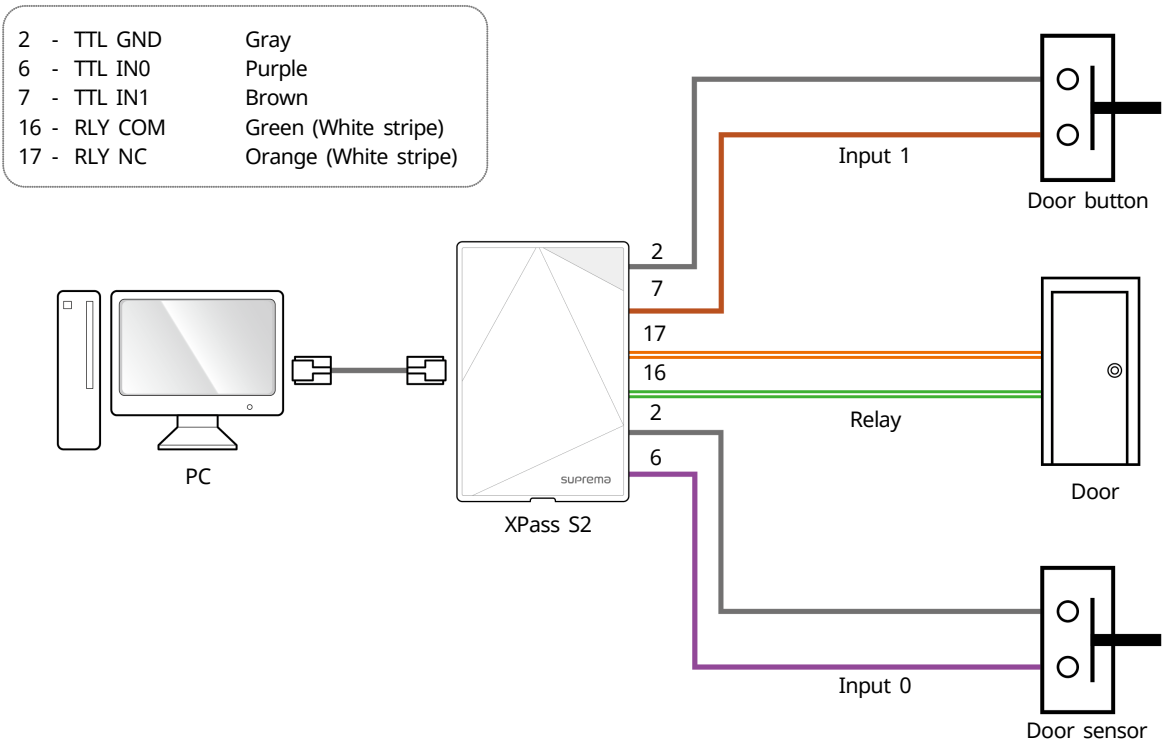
| | |
|---|---|
| 2 - TTL GND | Gray |
| 6 - TTL IN0 | Purple |
| 7 - TTL IN1 | Brown |
| 16 - RLY COM | Green (White stripe) |
| 17 - RLY NC | Orange (White stripe) |

Input 1

Door button

2

7

17

16

2

6

Relay

PC

suprema

XPass S2

Door

Input 0

Door sensor